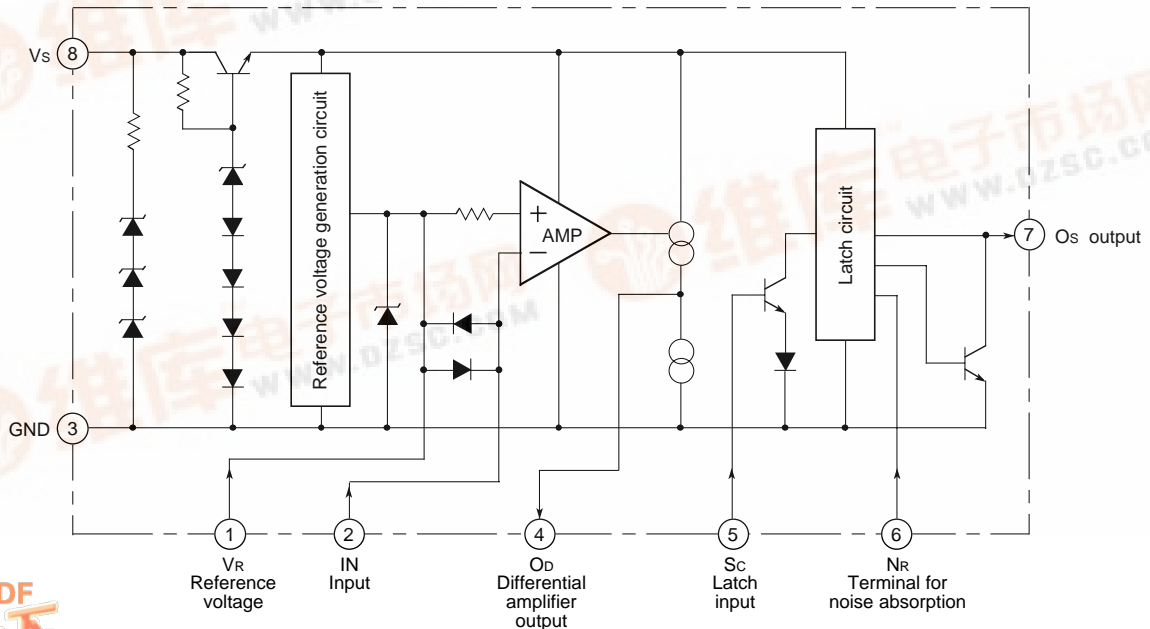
VS 8

GND 3

Reference voltage generation circuit

+
AMP
−

Latch circuit

7 OS output

1
VR
Reference voltage

2
IN
Input

4
OD
Differential amplifier output

5
SC
Latch input

6
NR
Terminal for noise absorption

www.dzsc.com
维库电子市场网